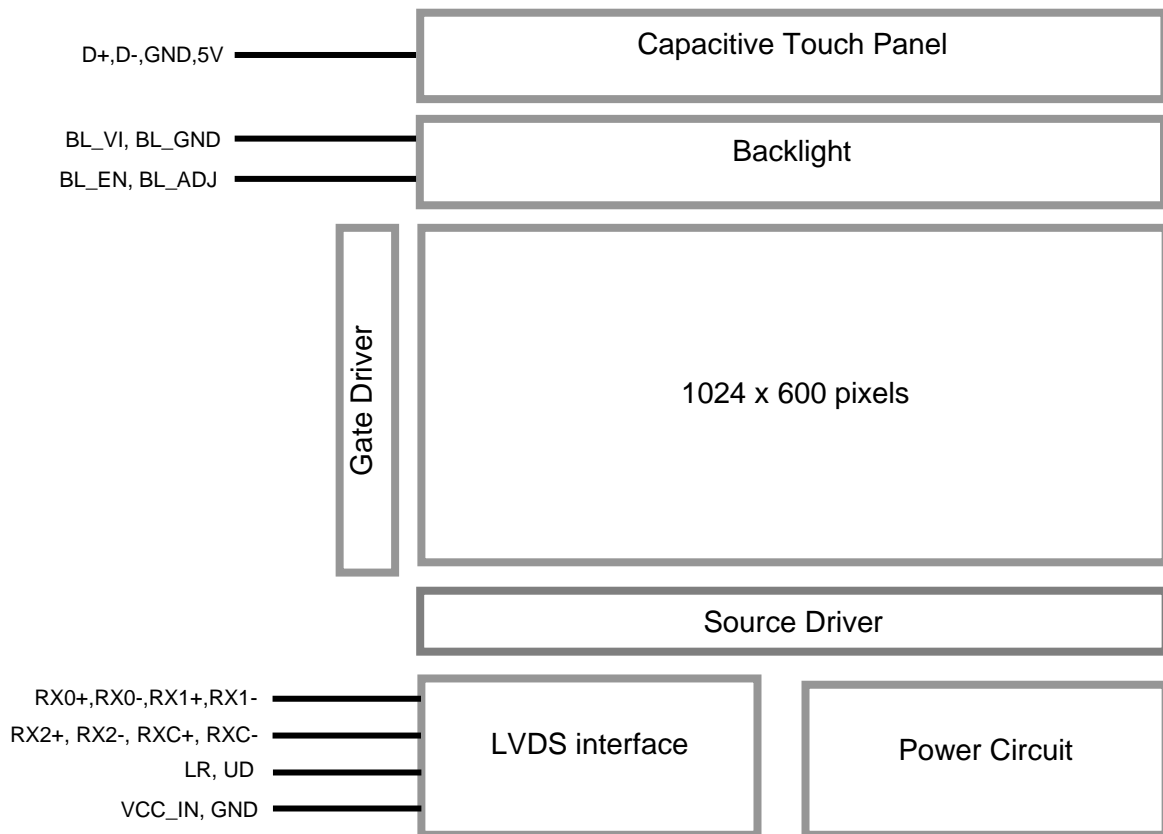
D+,D-,GND,5V

Capacitive Touch Panel

BL_VI, BL_GND

BL_EN, BL_ADJ

Backlight

Gate Driver

1024 x 600 pixels

Source Driver

RX0+,RX0-,RX1+,RX1-

RX2+, RX2-, RXC+, RXC-

LR, UD

VCC_IN, GND

LVDS interface

Power Circuit